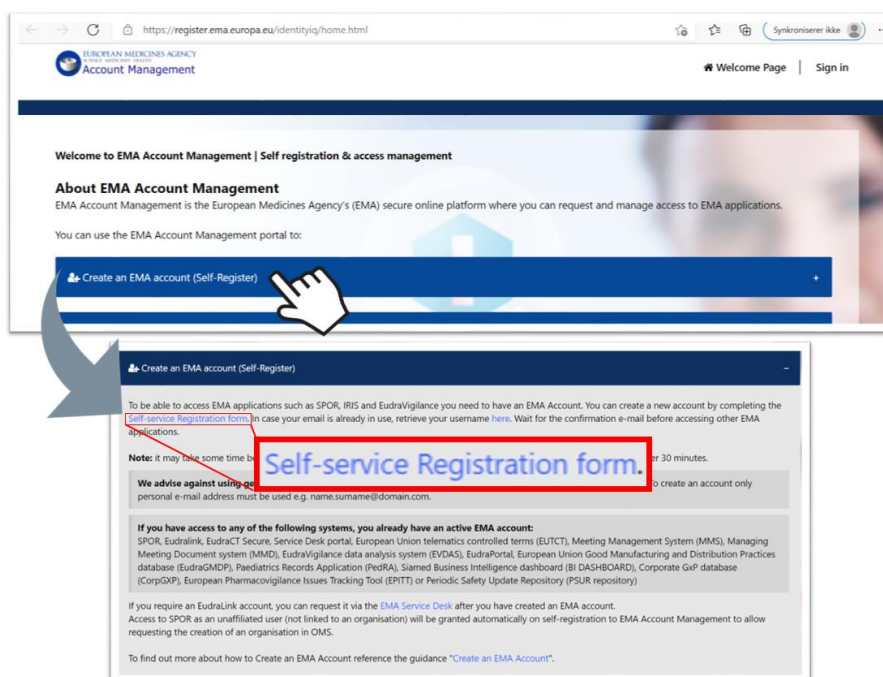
https://register.ema.europa.eu/identityiq/home.html

Synkroniserer ikke

EUROPEAN MEDICINES AGENCY
SCIENCE MEDICINES HEALTH
Account Management

Welcome Page | Sign in

Welcome to EMA Account Management | Self registration & access management

About EMA Account Management

EMA Account Management is the European Medicines Agency's (EMA) secure online platform where you can request and manage access to EMA applications.

You can use the EMA Account Management portal to:

Create an EMA account (Self-Register) +

Create an EMA account (Self-Register) −

To be able to access EMA applications such as SPOR, IRIS and EudraVigilance you need to have an EMA Account. You can create a new account by completing the Self-service Registration form. In case your email is already in use, retrieve your username here. Wait for the confirmation e-mail before accessing other EMA applications.

Note: it may take some time be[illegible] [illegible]er 30 minutes.

We advise against using ge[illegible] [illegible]o create an account only personal e-mail address must be used e.g. name.surname@domain.com.

Self-service Registration form.

If you have access to any of the following systems, you already have an active EMA account:
SPOR, Eudralink, EudraCT Secure, Service Desk portal, European Union telematics controlled terms (EUTCT), Meeting Management System (MMS), Managing Meeting Document system (MMD), EudraVigilance data analysis system (EVDAS), EudraPortal, European Union Good Manufacturing and Distribution Practices database (EudraGMDP), Paediatrics Records Application (PedRA), Siamed Business Intelligence dashboard (BI DASHBOARD), Corporate GxP database (CorpGXP), European Pharmacovigilance Issues Tracking Tool (EPITT) or Periodic Safety Update Repository (PSUR repository)

If you require an EudraLink account, you can request it via the EMA Service Desk after you have created an EMA account.
Access to SPOR as an unaffiliated user (not linked to an organisation) will be granted automatically on self-registration to EMA Account Management to allow requesting the creation of an organisation in OMS.

To find out more about how to Create an EMA Account reference the guidance "Create an EMA Account".